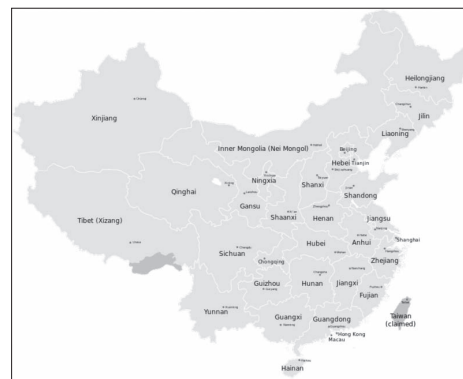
Heilongjiang

Xinjiang

Jilin

Liaoning

Inner Mongolia (Nei Mongol)

Beijing

Hebei Tianjin

Ningxia

Qinghai

Shanxi

Shandong

Gansu

Tibet (Xizang)

Shaanxi

Henan

Jiangsu

Hubei

Anhui

Shanghai

Sichuan

Chongqing

Zhejiang

Guizhou

Hunan

Jiangxi

Fujian

Yunnan

Guangxi

Guangdong

Taiwan (claimed)

Hong Kong

Macau

Hainan